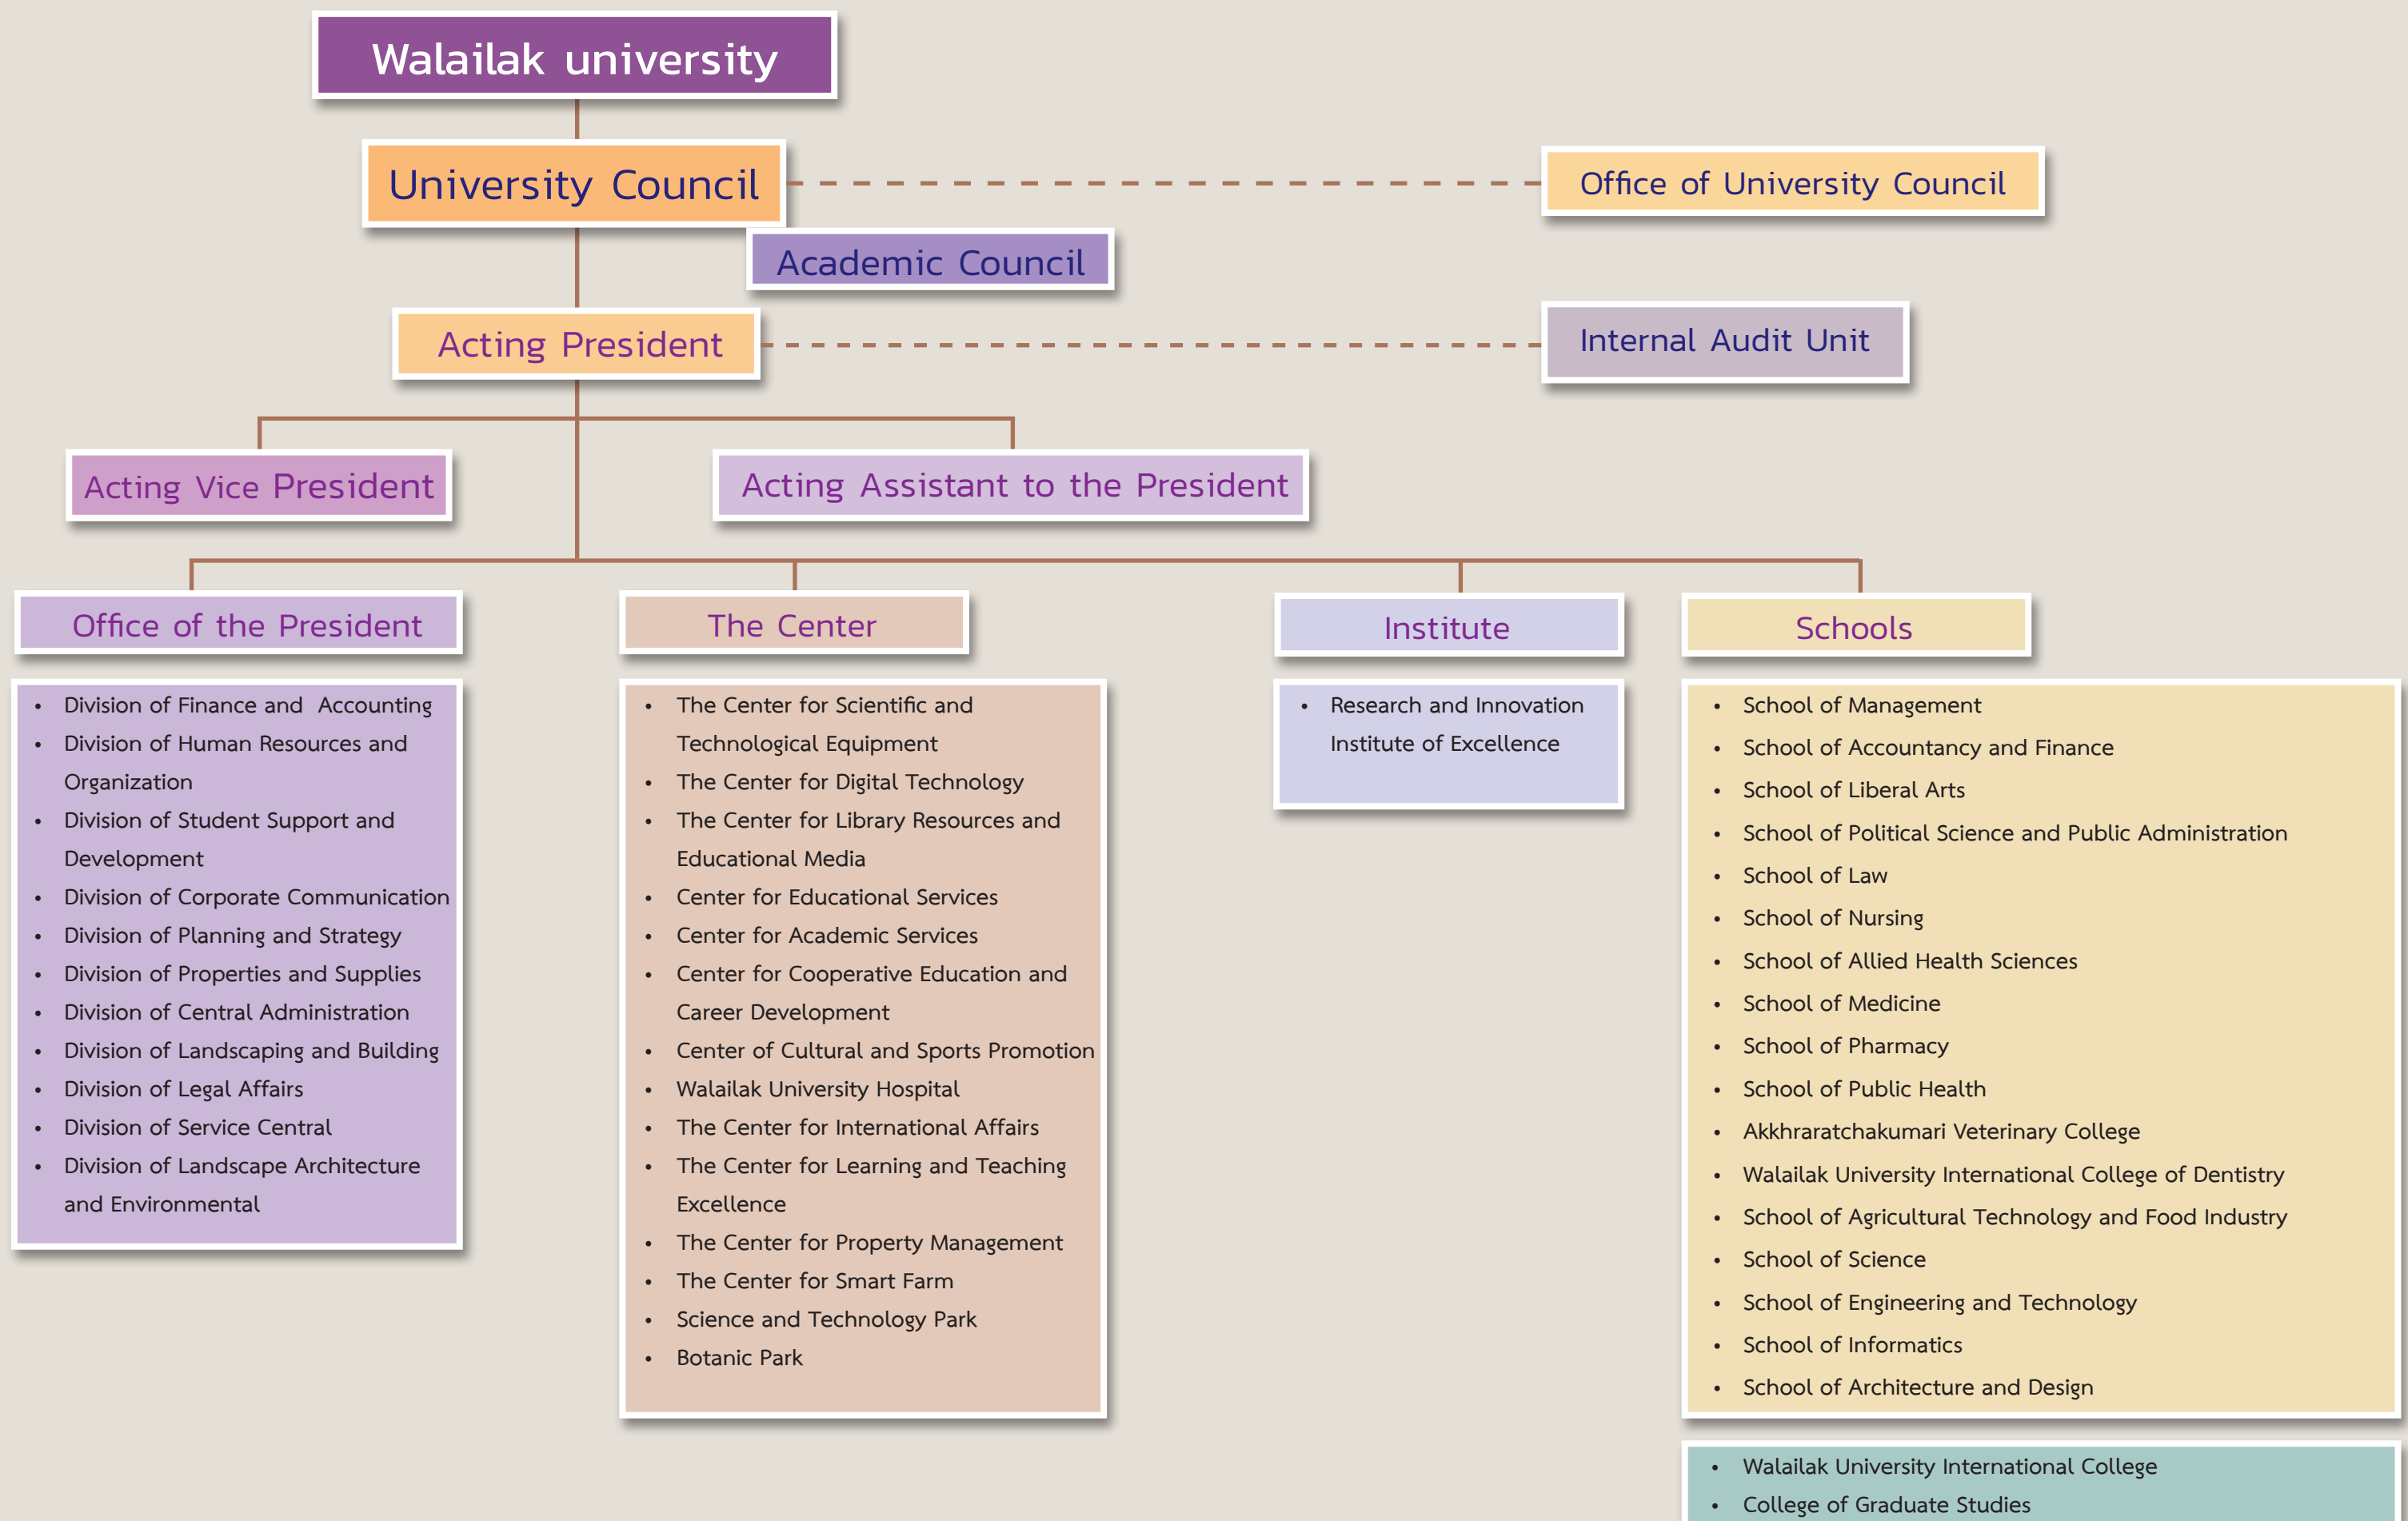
Walailak university

University Council

Office of University Council

Academic Council

Acting President

Internal Audit Unit

Acting Vice President

Acting Assistant to the President

Office of the President

The Center

Institute

Schools

- Division of Finance and Accounting
- Division of Human Resources and Organization
- Division of Student Support and Development
- Division of Corporate Communication
- Division of Planning and Strategy
- Division of Properties and Supplies
- Division of Central Administration
- Division of Landscaping and Building
- Division of Legal Affairs
- Division of Service Central
- Division of Landscape Architecture and Environmental

- The Center for Scientific and Technological Equipment
- The Center for Digital Technology
- The Center for Library Resources and Educational Media
- Center for Educational Services
- Center for Academic Services
- Center for Cooperative Education and Career Development
- Center of Cultural and Sports Promotion
- Walailak University Hospital
- The Center for International Affairs
- The Center for Learning and Teaching Excellence
- The Center for Property Management
- The Center for Smart Farm
- Science and Technology Park
- Botanic Park

- Research and Innovation Institute of Excellence

- School of Management
- School of Accountancy and Finance
- School of Liberal Arts
- School of Political Science and Public Administration
- School of Law
- School of Nursing
- School of Allied Health Sciences
- School of Medicine
- School of Pharmacy
- School of Public Health
- Akkhraratchakumari Veterinary College
- Walailak University International College of Dentistry
- School of Agricultural Technology and Food Industry
- School of Science
- School of Engineering and Technology
- School of Informatics
- School of Architecture and Design

- Walailak University International College
- College of Graduate Studies